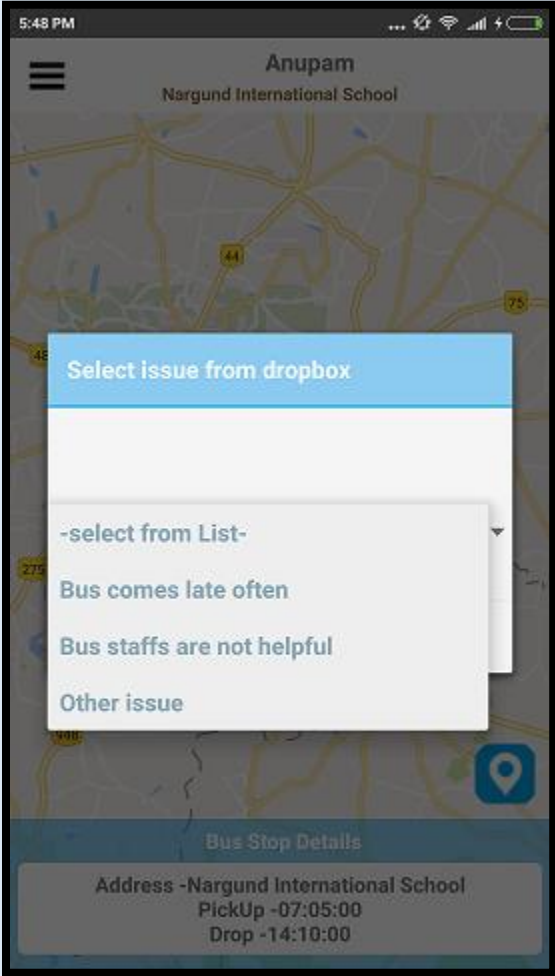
5:48 PM

Anupam
Nargund International School

44
75
48
275
948

Select issue from dropbox

-select from List-
Bus comes late often
Bus staffs are not helpful
Other issue

Bus Stop Details

Address -Nargund International School
PickUp -07:05:00
Drop -14:10:00